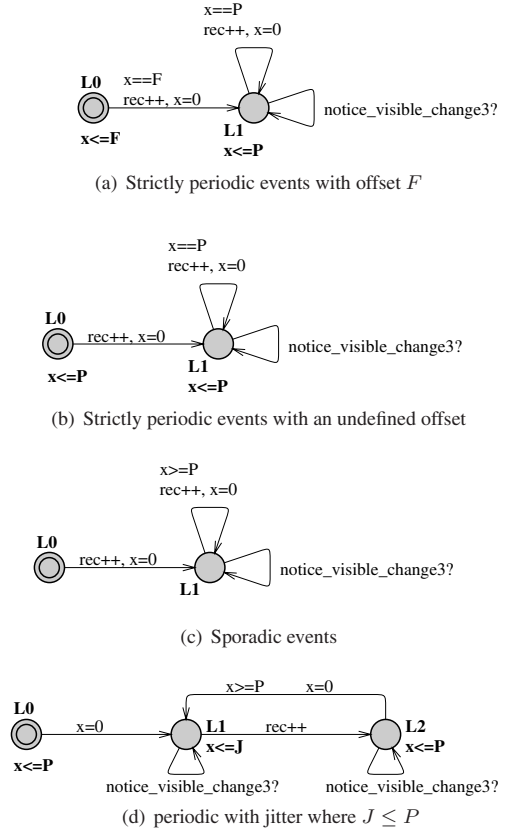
x==P
rec++, x=0

L0
x==F
rec++, x=0
x<=F
L1
x<=P
notice_visible_change3?

(a) Strictly periodic events with offset $F$

x==P
rec++, x=0

L0
rec++, x=0
x<=P
L1
x<=P
notice_visible_change3?

(b) Strictly periodic events with an undefined offset

x>=P
rec++, x=0

L0
rec++, x=0
L1
notice_visible_change3?

(c) Sporadic events

L0
x<=P
x=0
x>=P
x=0
L1
x<=J
rec++
L2
x<=P
notice_visible_change3?
notice_visible_change3?

(d) periodic with jitter where $J \leq P$